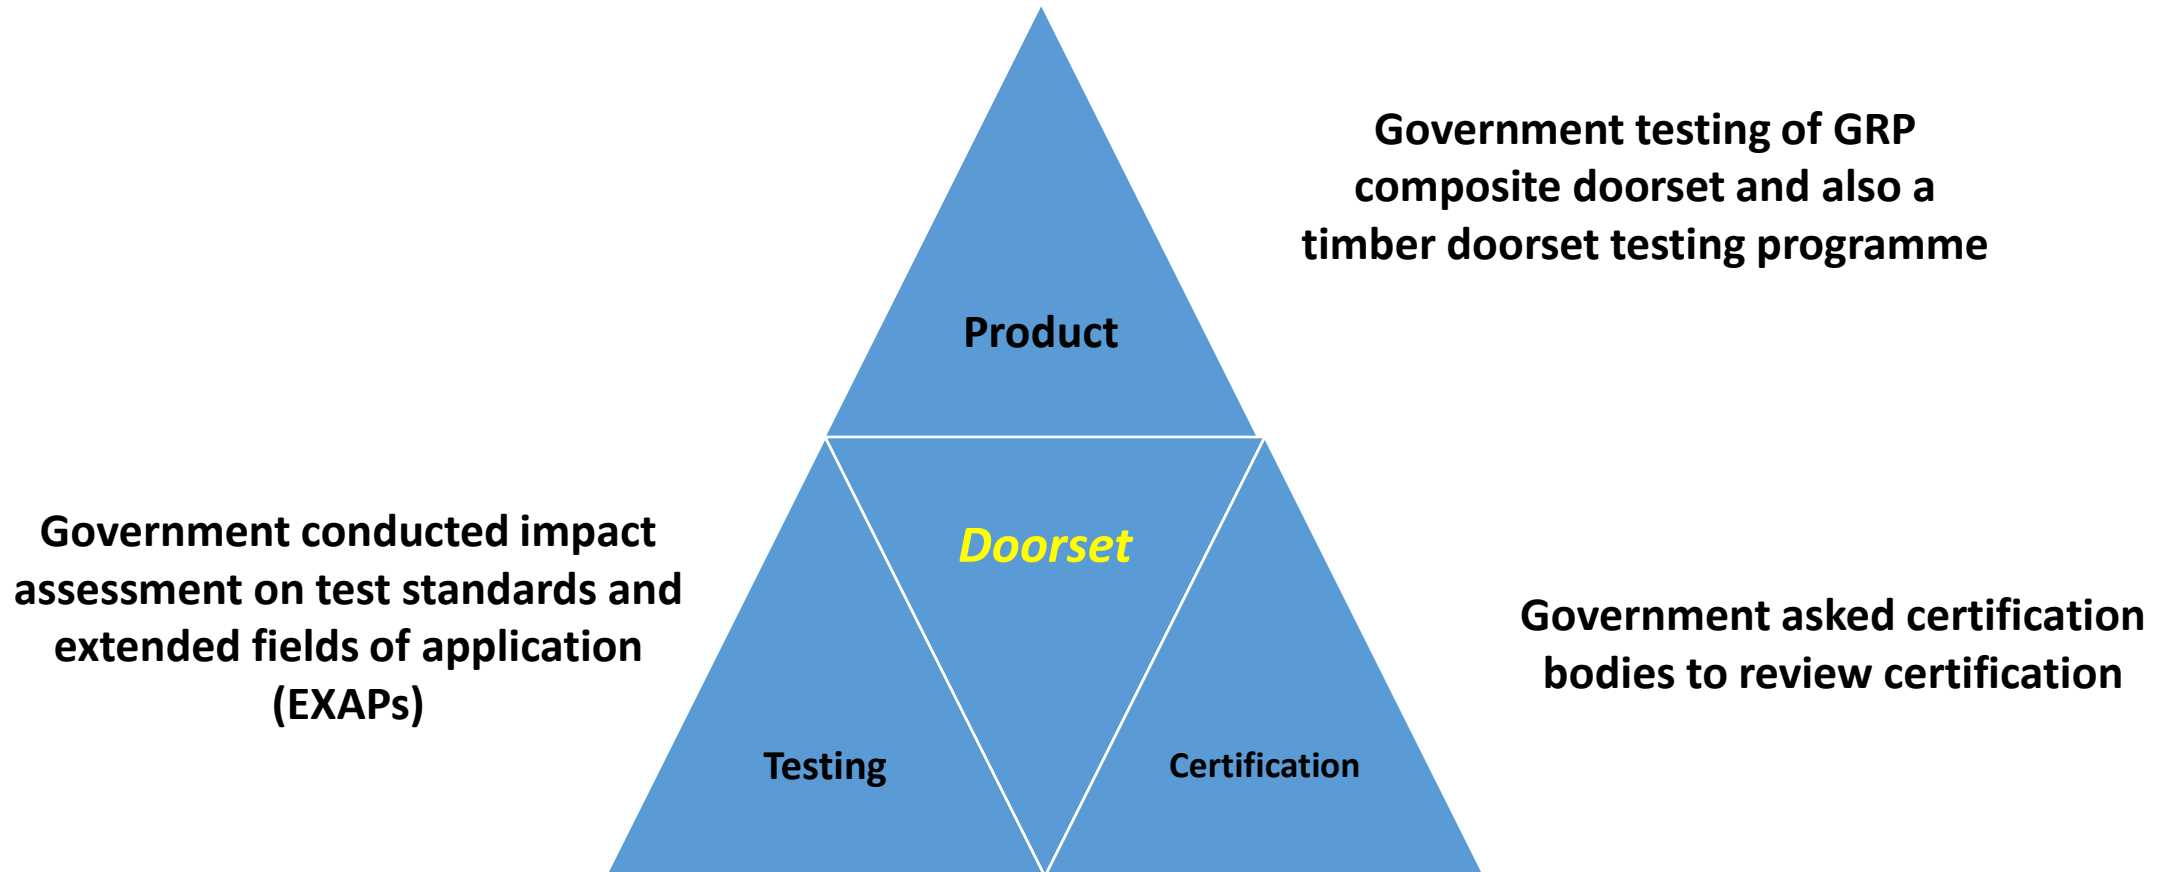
Government testing of GRP composite doorset and also a timber doorset testing programme

Product

Government conducted impact assessment on test standards and extended fields of application (EXAPs)

Doorset

Government asked certification bodies to review certification

Testing

Certification